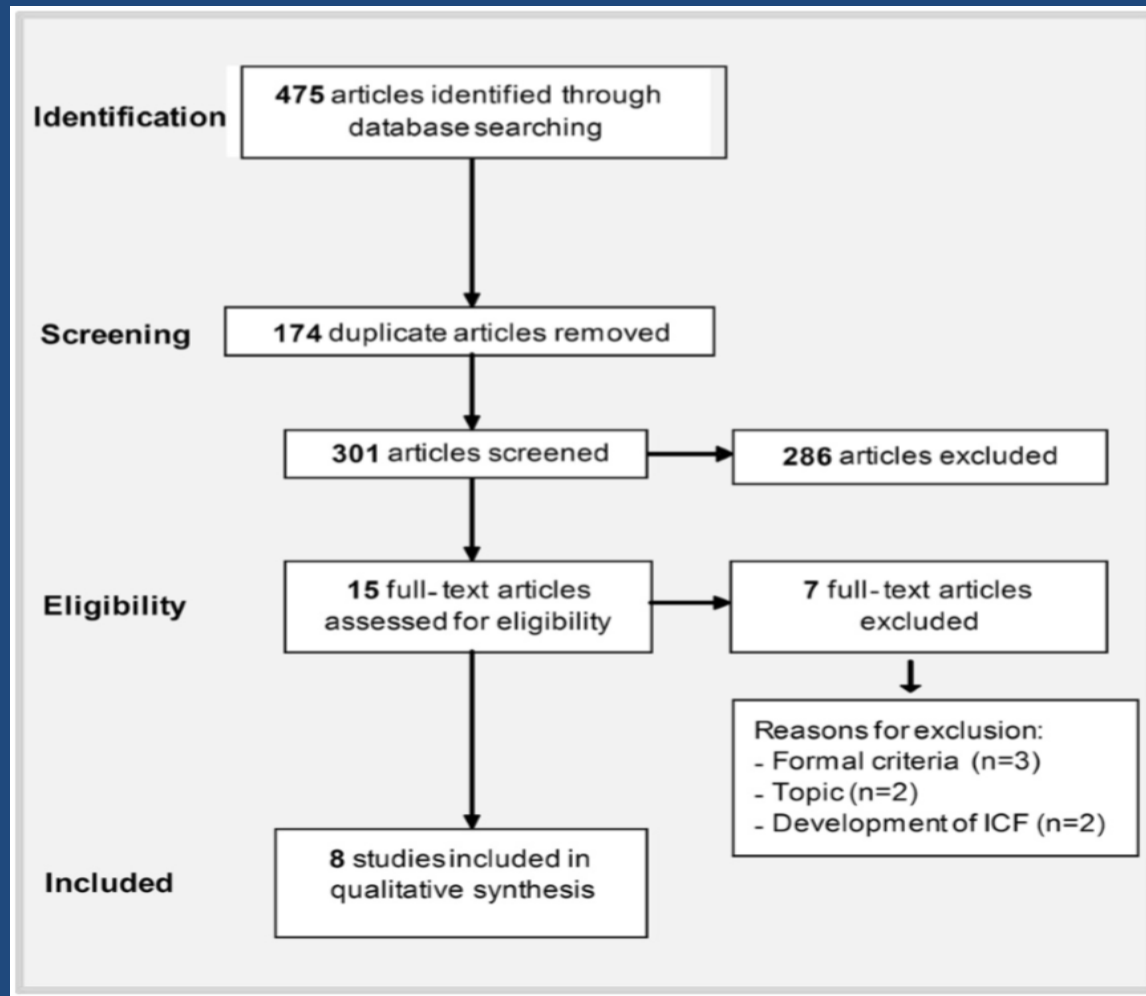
Identification

475 articles identified through database searching

Screening

174 duplicate articles removed

301 articles screened

286 articles excluded

Eligibility

15 full-text articles assessed for eligibility

7 full-text articles excluded

Reasons for exclusion:
- Formal criteria (n=3)
- Topic (n=2)
- Development of ICF (n=2)

Included

8 studies included in qualitative synthesis